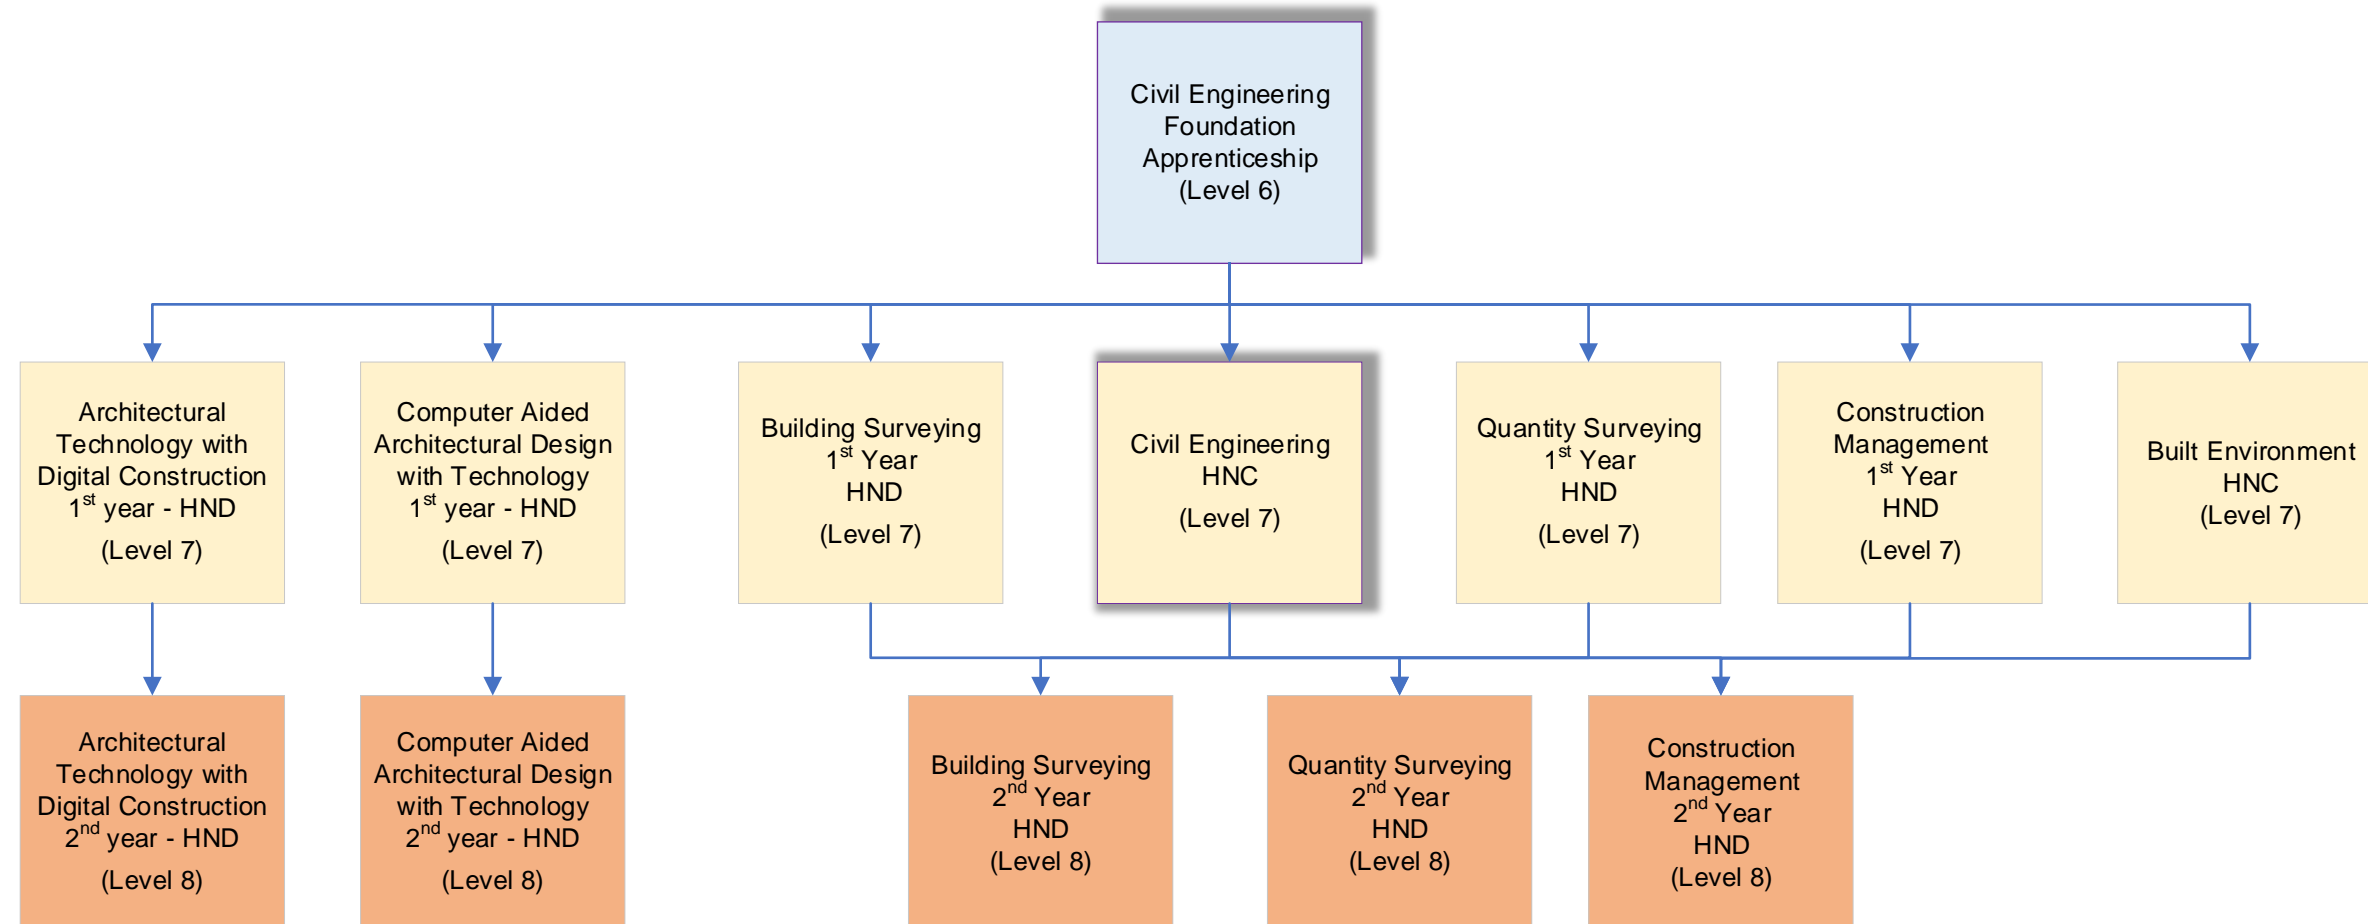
Civil Engineering Foundation Apprenticeship (Level 6)

Architectural Technology with Digital Construction $1^{st}$ year - HND

(Level 7)

Computer Aided Architectural Design with Technology $1^{st}$ year - HND

(Level 7)

Building Surveying $1^{st}$ Year HND

(Level 7)

Civil Engineering HNC

(Level 7)

Quantity Surveying $1^{st}$ Year HND

(Level 7)

Construction Management $1^{st}$ Year HND

(Level 7)

Built Environment HNC (Level 7)

Architectural Technology with Digital Construction $2^{nd}$ year - HND

(Level 8)

Computer Aided Architectural Design with Technology $2^{nd}$ year - HND

(Level 8)

Building Surveying $2^{nd}$ Year HND (Level 8)

Quantity Surveying $2^{nd}$ Year HND (Level 8)

Construction Management $2^{nd}$ Year HND (Level 8)